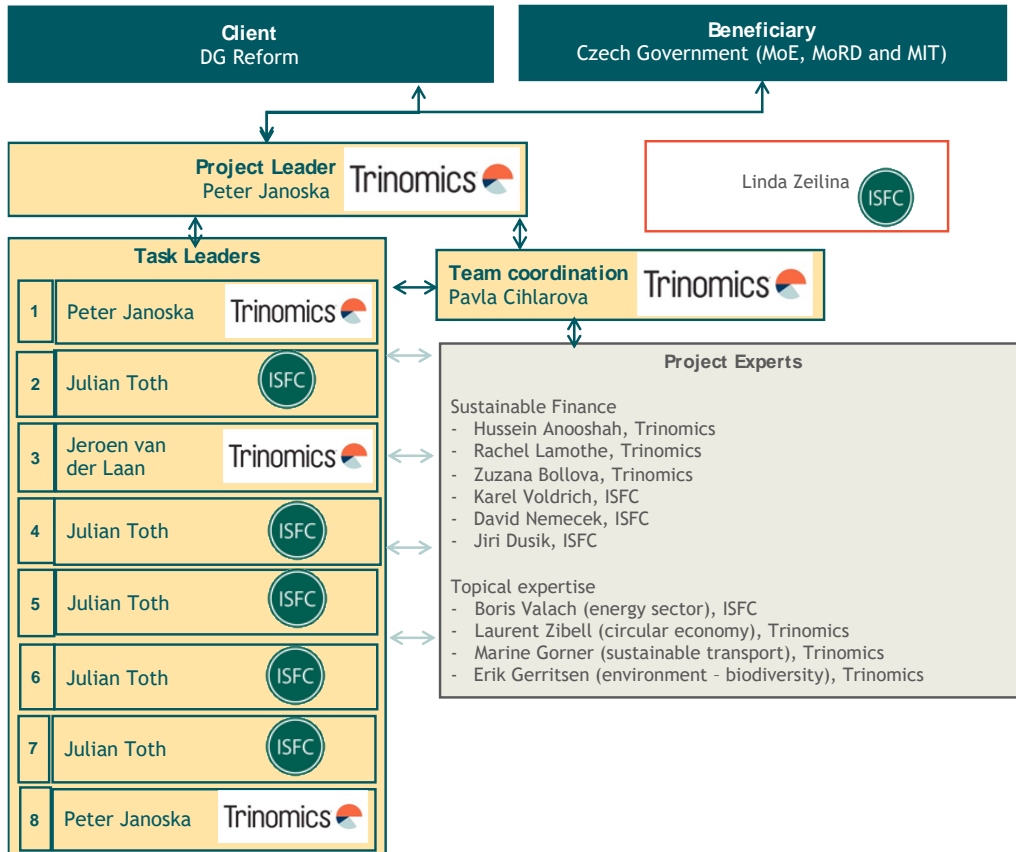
Client
DG Reform

Beneficiary
Czech Government (MoE, MoRD and MIT)

Project Leader
Peter Janoska
Trinomics

Linda Zeilina
ISFC

Task Leaders

Team coordination
Pavla Cihlarova
Trinomics

1 Peter Janoska Trinomics

2 Julian Toth ISFC

3 Jeroen van der Laan Trinomics

4 Julian Toth ISFC

5 Julian Toth ISFC

6 Julian Toth ISFC

7 Julian Toth ISFC

8 Peter Janoska Trinomics

Project Experts

Sustainable Finance
- Hussein Anooshah, Trinomics
- Rachel Lamothe, Trinomics
- Zuzana Bollova, Trinomics
- Karel Voldrich, ISFC
- David Nemecek, ISFC
- Jiri Dusik, ISFC

Topical expertise
- Boris Valach (energy sector), ISFC
- Laurent Zibell (circular economy), Trinomics
- Marine Gorner (sustainable transport), Trinomics
- Erik Gerritsen (environment – biodiversity), Trinomics